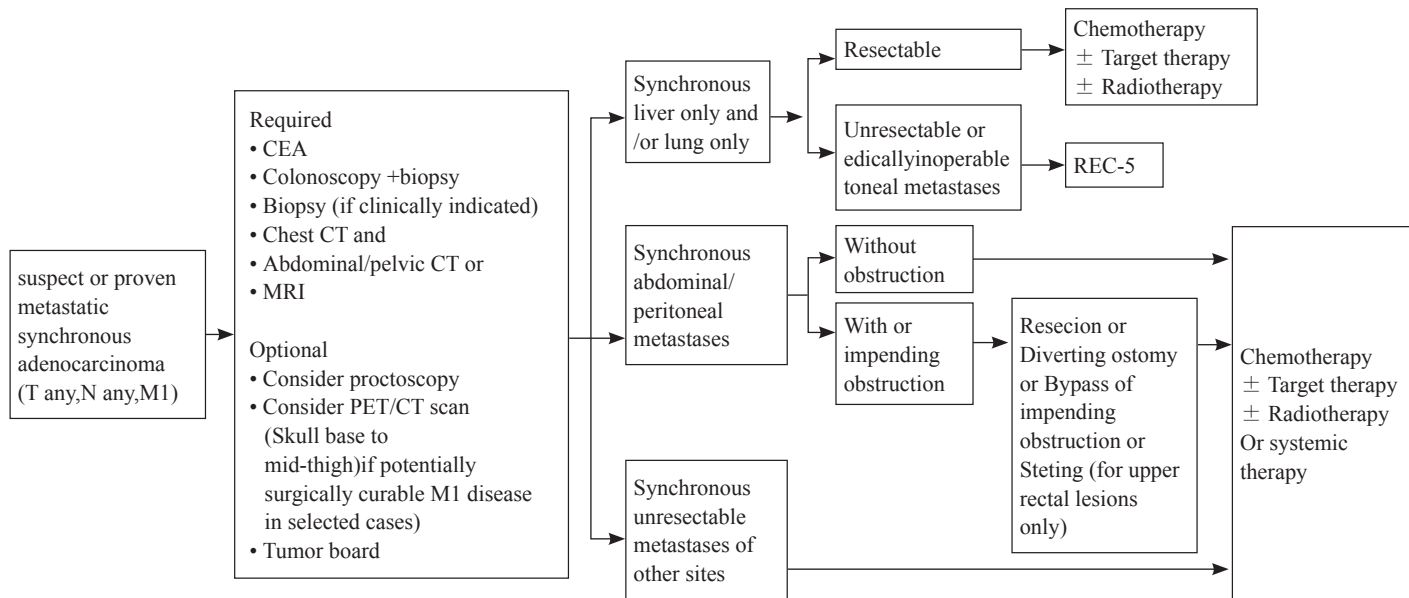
suspect or proven metastatic synchronous adenocarcinoma (T any,N any,M1)

Required
• CEA
• Colonoscopy +biopsy
• Biopsy (if clinically indicated)
• Chest CT and
• Abdominal/pelvic CT or
• MRI

Optional
• Consider proctoscopy
• Consider PET/CT scan (Skull base to mid-thigh)if potentially surgically curable M1 disease in selected cases)
• Tumor board

Synchronous liver only and /or lung only

Resectable

Chemotherapy
$\pm$ Target therapy
$\pm$ Radiotherapy

Unresectable or edicallyinoperable toneal metastases

REC-5

Synchronous abdominal/ peritoneal metastases

Without obstruction

With or impending obstruction

Resecion or Diverting ostomy or Bypass of impending obstruction or Steting (for upper rectal lesions only)

Synchronous unresectable metastases of other sites

Chemotherapy
$\pm$ Target therapy
$\pm$ Radiotherapy
Or systemic therapy